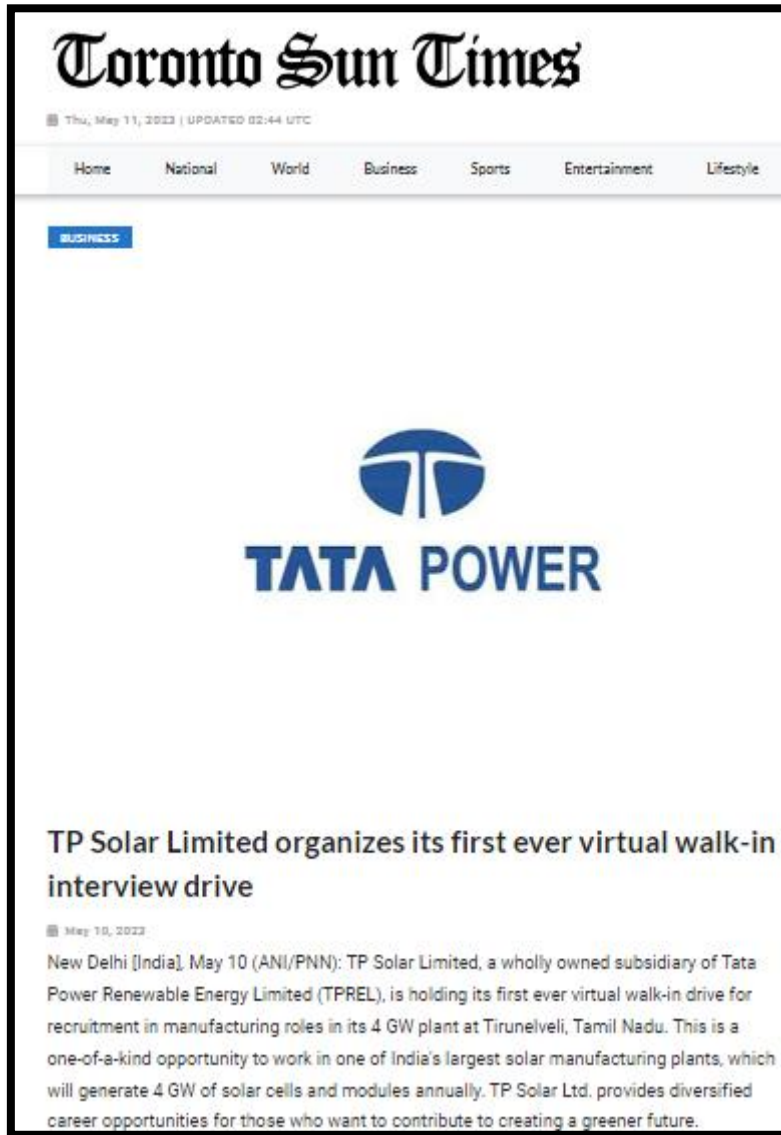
Toronto Sun Times

Thu, May 11, 2023 | UPDATED 02:44 UTC

Home National World Business Sports Entertainment Lifestyle

BUSINESS

TATA POWER

TP Solar Limited organizes its first ever virtual walk-in interview drive

May 10, 2023

New Delhi [India], May 10 (ANI/PNN): TP Solar Limited, a wholly owned subsidiary of Tata Power Renewable Energy Limited (TPREL), is holding its first ever virtual walk-in drive for recruitment in manufacturing roles in its 4 GW plant at Tirunelveli, Tamil Nadu. This is a one-of-a-kind opportunity to work in one of India's largest solar manufacturing plants, which will generate 4 GW of solar cells and modules annually. TP Solar Ltd. provides diversified career opportunities for those who want to contribute to creating a greener future.